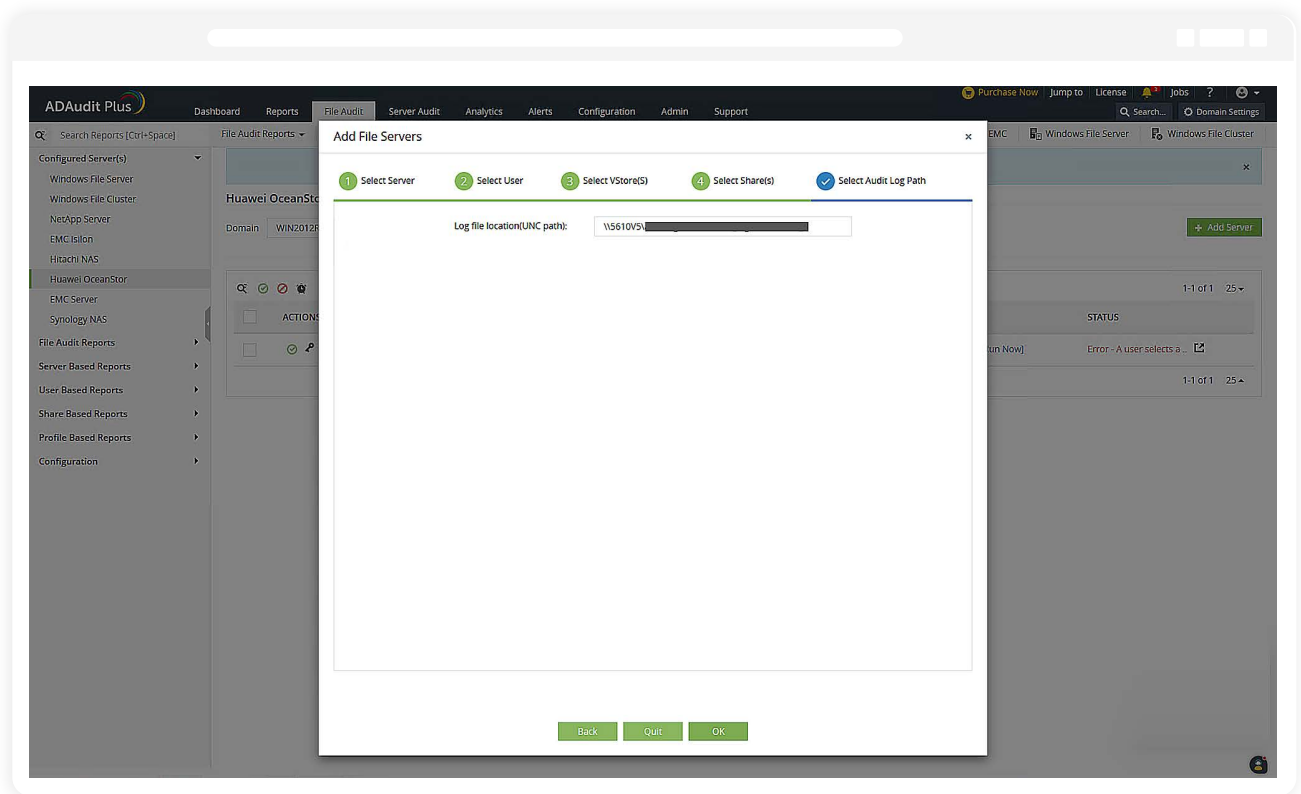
ADAudit Plus

Purchase Now | Jump to | License | Jobs | ? |

Dashboard Reports File Audit Server Audit Analytics Alerts Configuration Admin Support

Search... Domain Settings

Search Reports [Ctrl+Space]

File Audit Reports

EMC Windows File Server Windows File Cluster

Configured Server(s)
Windows File Server
Windows File Cluster
NetApp Server
EMC Isilon
Hitachi NAS
Huawei OceanStor
EMC Server
Synology NAS
File Audit Reports
Server Based Reports
User Based Reports
Share Based Reports
Profile Based Reports
Configuration

Huawei OceanSto

Domain WIN2012R

+ Add Server

1-1 of 1 25

ACTIONS

STATUS

Run Now]

Error - A user selects a...

1-1 of 1 25

Add File Servers ×

1 Select Server 2 Select User 3 Select VStore(S) 4 Select Share(s) Select Audit Log Path

Log file location(UNC path): \\5610V5\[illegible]

Back Quit OK